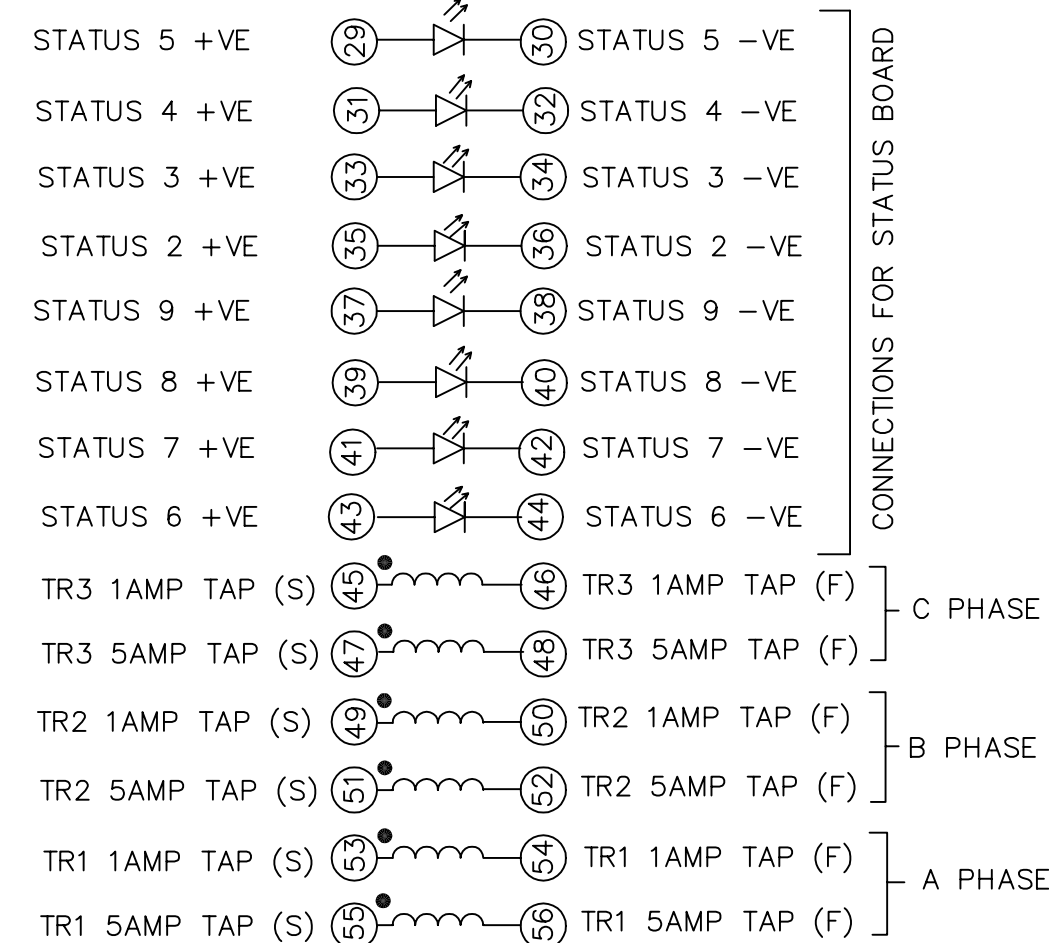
STATUS 5 +VE (29) (30) STATUS 5 −VE
STATUS 4 +VE (31) (32) STATUS 4 −VE
STATUS 3 +VE (33) (34) STATUS 3 −VE
STATUS 2 +VE (35) (36) STATUS 2 −VE
STATUS 9 +VE (37) (38) STATUS 9 −VE
STATUS 8 +VE (39) (40) STATUS 8 −VE
STATUS 7 +VE (41) (42) STATUS 7 −VE
STATUS 6 +VE (43) (44) STATUS 6 −VE

CONNECTIONS FOR STATUS BOARD

TR3 1AMP TAP (S) (45) (46) TR3 1AMP TAP (F)
TR3 5AMP TAP (S) (47) (48) TR3 5AMP TAP (F)
C PHASE

TR2 1AMP TAP (S) (49) (50) TR2 1AMP TAP (F)
TR2 5AMP TAP (S) (51) (52) TR2 5AMP TAP (F)
B PHASE

TR1 1AMP TAP (S) (53) (54) TR1 1AMP TAP (F)
TR1 5AMP TAP (S) (55) (56) TR1 5AMP TAP (F)
A PHASE